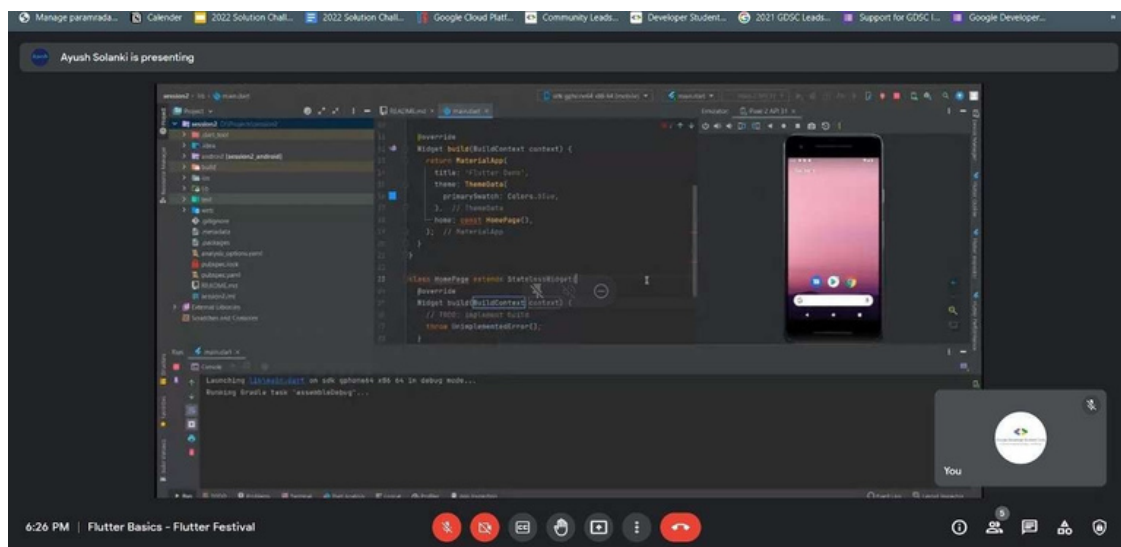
Manage paramrada... Calender 2022 Solution Chall... 2022 Solution Chall... Google Cloud Platf... Community Leads... Developer Student... 2021 GDSC Leads... Support for GDSC l... Google Developer...

Ayush Solanki is presenting

session2 lib main.dart

Project

session2
.dart_tool
.idea
android [session2_android]
build
ios
lib
test
web
.gitignore
.metadata
.packages
analysis_options.yaml
pubspec.lock
pubspec.yaml
README.md
session2.iml
External Libraries
Scratches and Consoles

README.md main.dart

@override
Widget build(BuildContext context) {
return MaterialApp(
title: 'Flutter Demo',
theme: ThemeData(
primarySwatch: Colors.blue,
), // ThemeData
home: const HomePage(),
); // MaterialApp
}
}

class HomePage extends StatelessWidget {
@override
Widget build(BuildContext context) {
// TODO: implement build
throw UnimplementedError();
}

Emulator: Pixel 2 API 31

Run: main.dart
Console
Launching lib\main.dart on sdk gphone64 x86 64 in debug mode...
Running Gradle task 'assembleDebug'...

You

6:26 PM | Flutter Basics - Flutter Festival

5